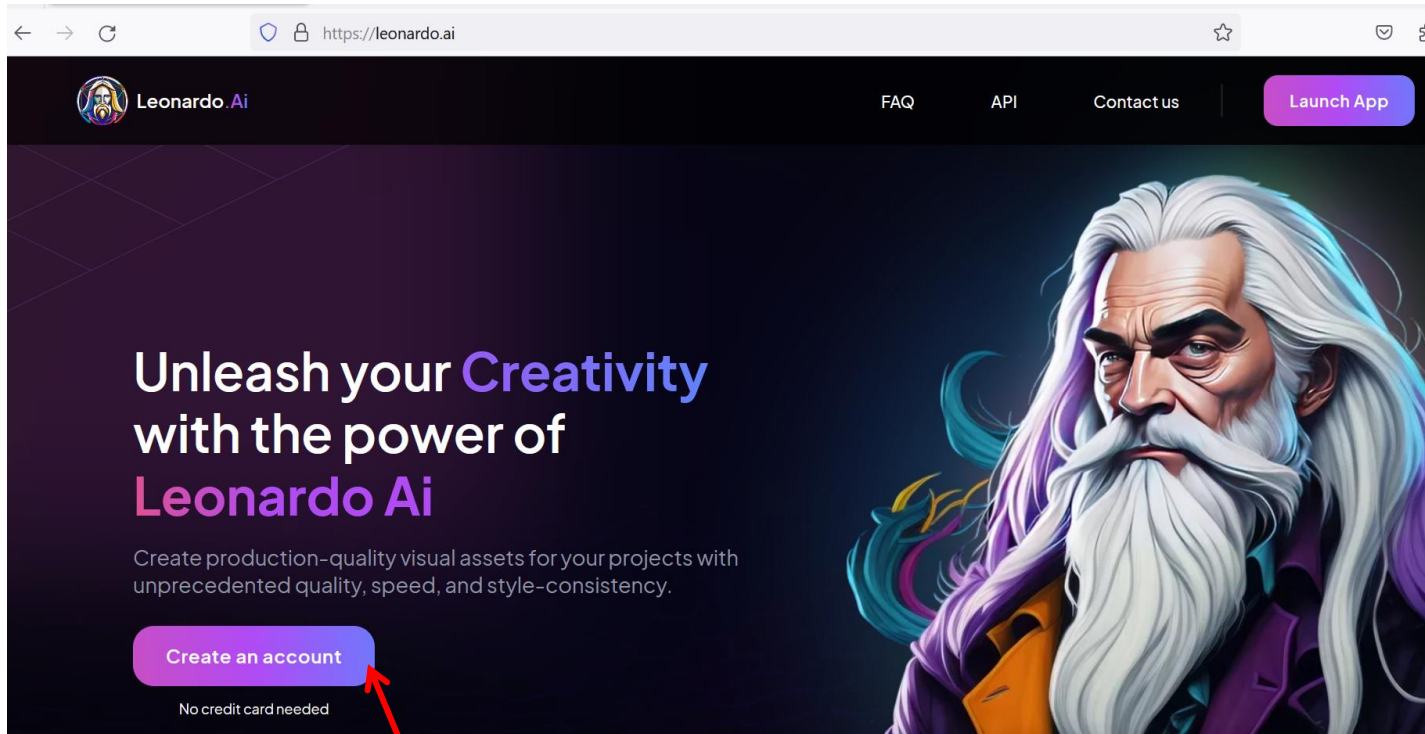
https://leonardo.ai

Leonardo.Ai

FAQ API Contact us Launch App

Unleash your Creativity with the power of Leonardo Ai

Create production-quality visual assets for your projects with unprecedented quality, speed, and style-consistency.

Create an account

No credit card needed